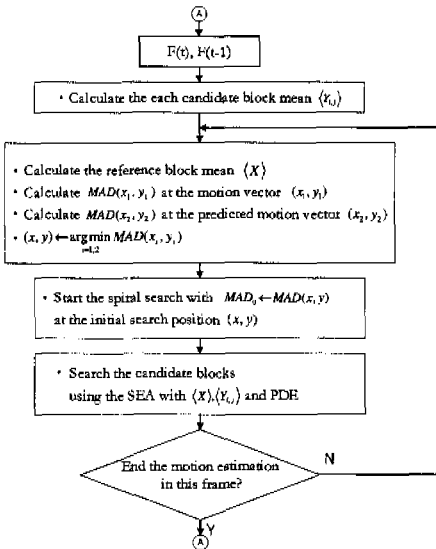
A

F(t), F(t-1)

• Calculate the each candidate block mean $\langle Y_{i,j} \rangle$

• Calculate the reference block mean $\langle X \rangle$
• Calculate $MAD(x_1, y_1)$ at the motion vector $(x_1, y_1)$
• Calculate $MAD(x_2, y_2)$ at the predicted motion vector $(x_2, y_2)$
• $(x, y) \leftarrow \underset{i=1,2}{\arg\min}\, MAD(x_i, y_i)$

• Start the spiral search with $MAD_0 \leftarrow MAD(x, y)$ at the initial search position $(x, y)$

• Search the candidate blocks using the SEA with $\langle X \rangle, \langle Y_{i,j} \rangle$ and PDE

End the motion estimation in this frame?

N

Y

A